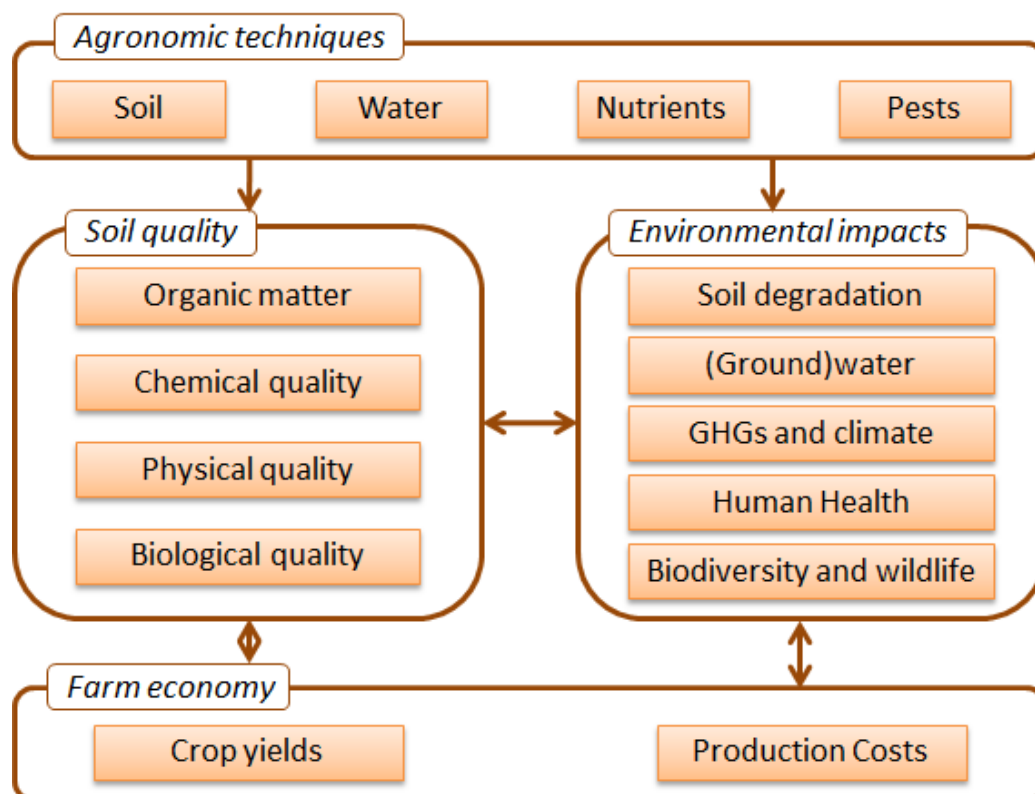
Agronomic techniques

Soil

Water

Nutrients

Pests

Soil quality

Organic matter

Chemical quality

Physical quality

Biological quality

Environmental impacts

Soil degradation

(Ground)water

GHGs and climate

Human Health

Biodiversity and wildlife

Farm economy

Crop yields

Production Costs